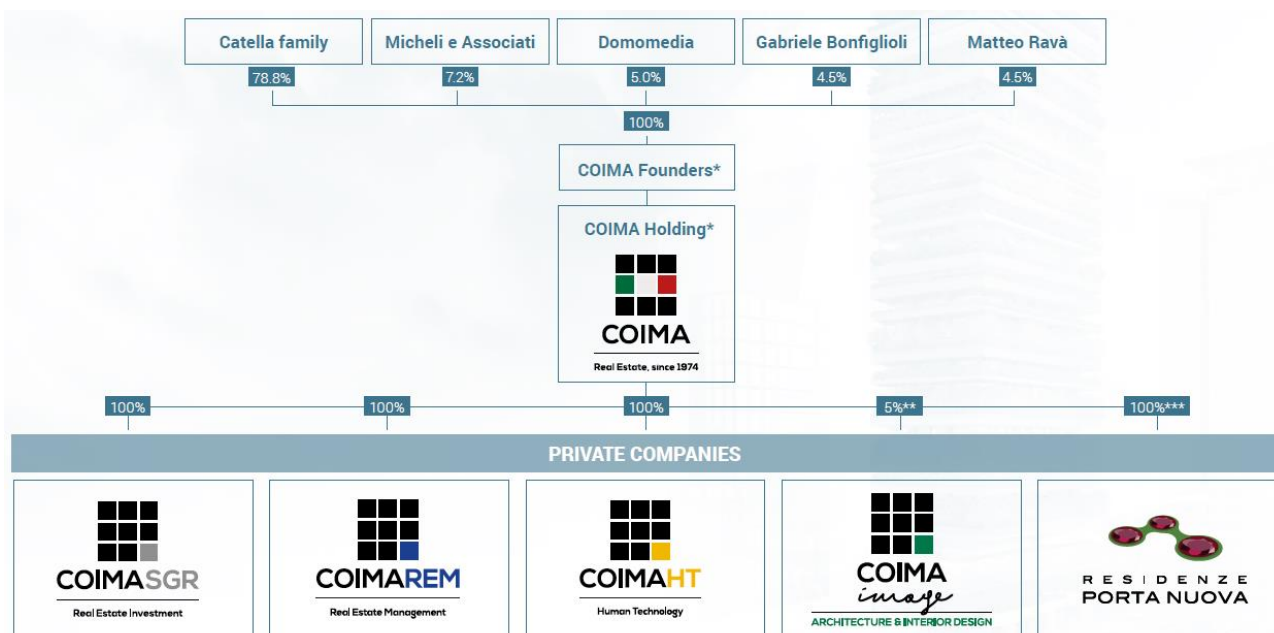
Catella family
78.8%

Micheli e Associati
7.2%

Domomedia
5.0%

Gabriele Bonfiglioli
4.5%

Matteo Ravà
4.5%

100%

COIMA Founders*

COIMA Holding*

COIMA
Real Estate, since 1974

100%
100%
100%
5%**
100%***

PRIVATE COMPANIES

COIMASGR
Real Estate Investment

COIMAREM
Real Estate Management

COIMAHT
Human Technology

COIMA
image
ARCHITECTURE & INTERIOR DESIGN

RESIDENZE
PORTA NUOVA